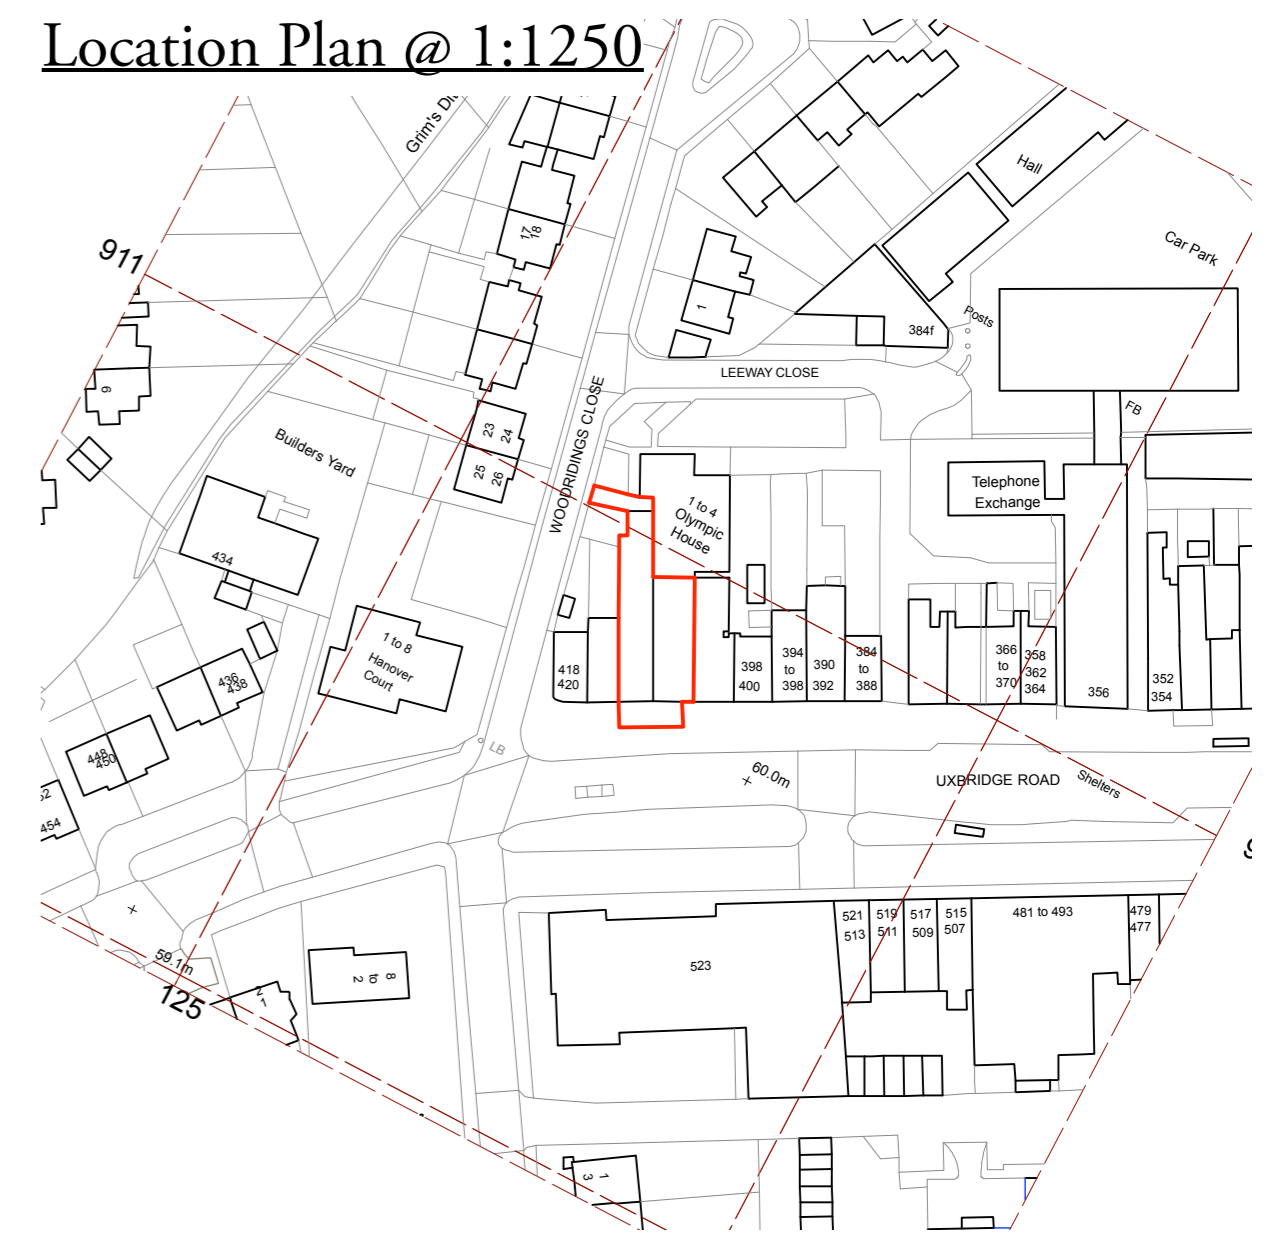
Location Plan @ 1:1250

Grim's Di

911

17
18

6

Builders Yard

23
24

25
26

434

WOODRIDINGS CLOSE

1 to 8
Hanover
Court

436
438

448
450

52

454

1

384f

Posts

LEEWAY CLOSE

Hall

Car Park

FB

Telephone
Exchange

1 to 4
Olympic
House

418
420

398
400

394
to
398

390
392

384
to
388

366
to
370

358
362
364

356

352
354

LB

60.0m

UXBRIDGE ROAD

Shelters

59.1m

125

8
to
2

2
1

523

521
513

519
511

517
509

515
507

481 to 493

479
477

1
3